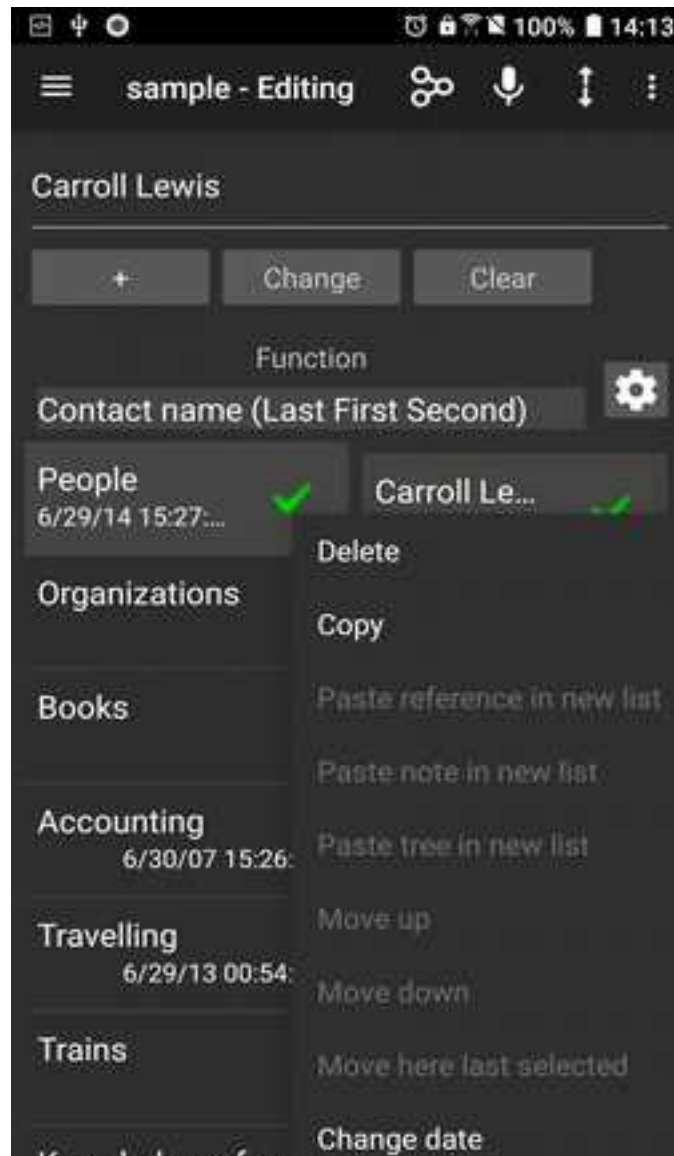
100% 14:13

sample - Editing

Carroll Lewis

+ Change Clear

Function

Contact name (Last First Second)

People
6/29/14 15:27:...

Carroll Le...

Organizations

Books

Accounting
6/30/07 15:26:

Travelling
6/29/13 00:54:

Trains

Delete

Copy

Paste reference in new list

Paste note in new list

Paste tree in new list

Move up

Move down

Move here last selected

Change date